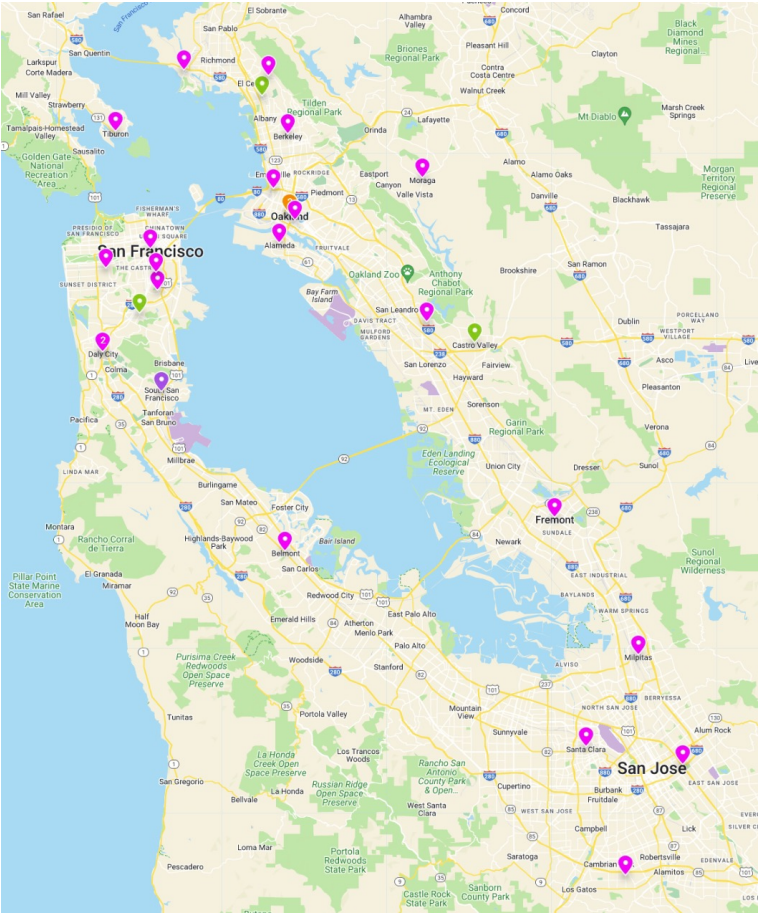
San Rafael
San Quentin
Larkspur
Corte Madera
Mill Valley
Strawberry
Tamalpais-Homestead Valley
Tiburon
Sausalito
Golden Gate National Recreation Area
El Sobrante
San Pablo
Richmond
El Cerrito
Albany
Berkeley
Emeryville
Piedmont
Oakland
Alameda
Alhambra Valley
Briones Regional Park
Pleasant Hill
Concord
Contra Costa Centre
Walnut Creek
Clayton
Black Diamond Mines Regional
Tilden Regional Park
Orinda
Lafayette
Mt Diablo
Marsh Creek Springs
Alamo
Eastport
Canyon
Moraga
Valle Vista
Alamo Oaks
Danville
Blackhawk
Morgan Territory Regional Preserve
Tassajara
Fisherman's Wharf
Presidio of San Francisco
Chinatown
Union Square
San Francisco
The Castro
Sunset District
Fruitvale
Oakland Zoo
Anthony Chabot Regional Park
Brookshire
San Ramon
Bay Farm Island
Davis Tract
Mulford Gardens
San Leandro
Castro Valley
Dublin
Westport Village
Porcellana Wood
Daly City
Colma
Brisbane
South San Francisco
Tanforan
San Bruno
Pacifica
Millbrae
Linda Mar
San Lorenzo
Fairview
Hayward
Mt. Eden
Sorenson
Garin Regional Park
Eden Landing Ecological Reserve
Union City
Asco
Pleasanton
Verona
Dresser
Sunol
Burlingame
San Mateo
Foster City
Fremont
Sundale
Newark
Montara
Rancho Corral de Tierra
Highlands-Baywood Park
Belmont
Bair Island
San Carlos
Sunol Regional Wilderness
East Industrial
Baylands
Pillar Point State Marine Conservation Area
El Granada
Miramar
Half Moon Bay
Redwood City
East Palo Alto
Atherton
Menlo Park
Emerald Hills
Palo Alto
Warm Springs
Milpitas
Alviso
Purisima Creek Redwoods Open Space Preserve
Woodside
Stanford
Mountain View
Sunnyvale
North San Jose
Berryessa
Alum Rock
Tunitas
Portola Valley
Santa Clara
San Jose
East San Jose
Los Trancos Woods
La Honda Creek Open Space Preserve
Rancho San Antonio County Park & Open...
Cupertino
Burbank
Fruitdale
West San Jose
San Gregorio
Bellvale
La Honda
Russian Ridge Open Space Preserve
West Santa Clara
Campbell
Lick
Silver Cr
Saratoga
Robertsville
Edenvale
Cambrian
Alamitos
Loma Mar
Portola Redwoods State Park
Pescadero
Castle Rock State Park
Sanborn County Park
Los Gatos